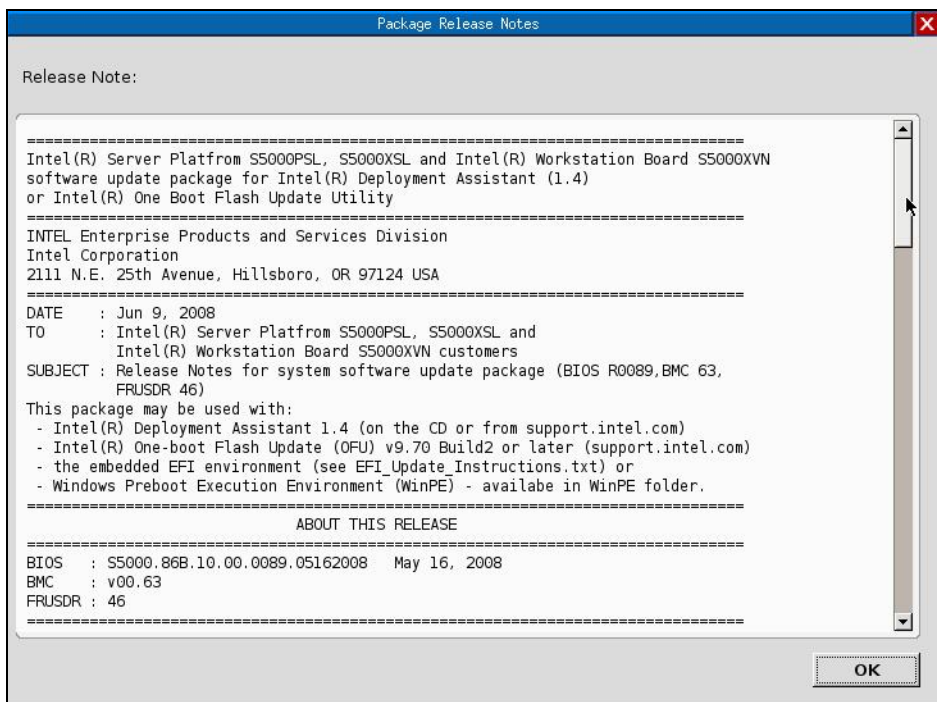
Package Release Notes

Release Note:

================================================================================
Intel(R) Server Platfrom S5000PSL, S5000XSL and Intel(R) Workstation Board S5000XVN software update package for Intel(R) Deployment Assistant (1.4) or Intel(R) One Boot Flash Update Utility
================================================================================
INTEL Enterprise Products and Services Division
Intel Corporation
2111 N.E. 25th Avenue, Hillsboro, OR 97124 USA
================================================================================
DATE : Jun 9, 2008
TO : Intel(R) Server Platfrom S5000PSL, S5000XSL and Intel(R) Workstation Board S5000XVN customers
SUBJECT : Release Notes for system software update package (BIOS R0089,BMC 63, FRUSDR 46)
This package may be used with:
- Intel(R) Deployment Assistant 1.4 (on the CD or from support.intel.com)
- Intel(R) One-boot Flash Update (OFU) v9.70 Build2 or later (support.intel.com)
- the embedded EFI environment (see EFI_Update_Instructions.txt) or
- Windows Preboot Execution Environment (WinPE) - availabe in WinPE folder.
================================================================================
ABOUT THIS RELEASE
================================================================================
BIOS : S5000.86B.10.00.0089.05162008 May 16, 2008
BMC : v00.63
FRUSDR : 46
================================================================================

OK